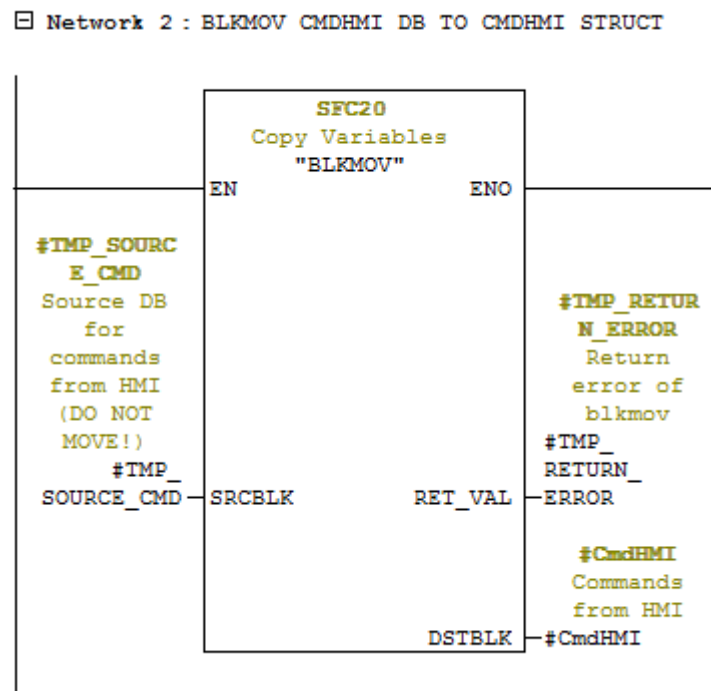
⊟ Network 2 : BLKMOV CMDHMI DB TO CMDHMI STRUCT

SFC20
Copy Variables
"BLKMOV"

EN

ENO

#TMP_SOURCE_CMD
Source DB for commands from HMI (DO NOT MOVE!)
#TMP_SOURCE_CMD

SRCBLK

RET_VAL

#TMP_RETURN_ERROR
Return error of blkmov
#TMP_RETURN_ERROR

#CmdHMI
Commands from HMI

DSTBLK

#CmdHMI